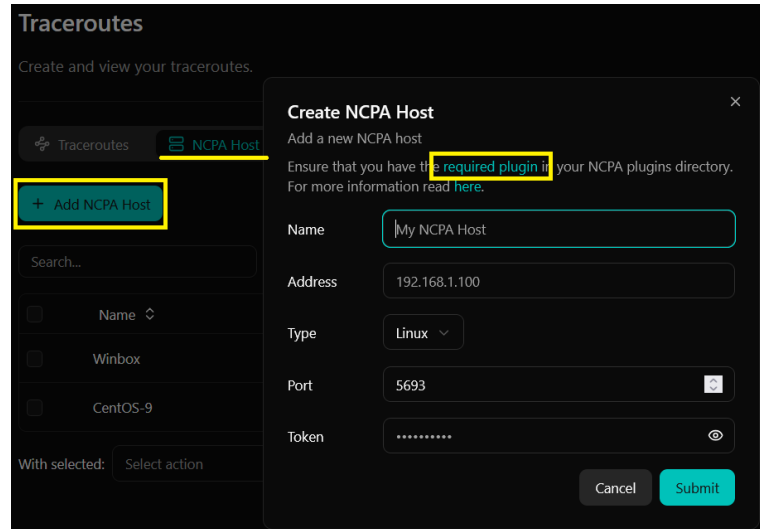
Traceroutes

Create and view your traceroutes.

Traceroutes NCPA Host

+ Add NCPA Host

Search...

| | Name |
|---|---|
| | Winbox |
| | CentOS-9 |

With selected: Select action

Create NCPA Host

×

Add a new NCPA host

Ensure that you have the required plugin in your NCPA plugins directory. For more information read here.

Name My NCPA Host

Address 192.168.1.100

Type Linux

Port 5693

Token ••••••••••

Cancel Submit